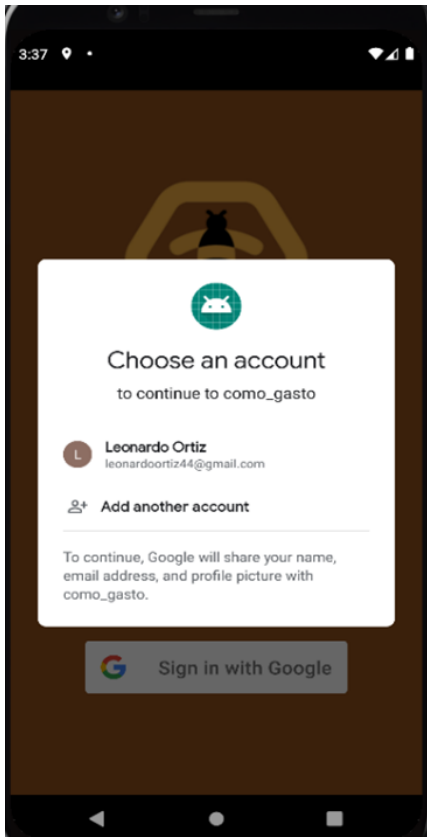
3:37

Choose an account

to continue to como_gasto

L

Leonardo Ortiz
leonardoortiz44@gmail.com

Add another account

To continue, Google will share your name, email address, and profile picture with como_gasto.

G Sign in with Google